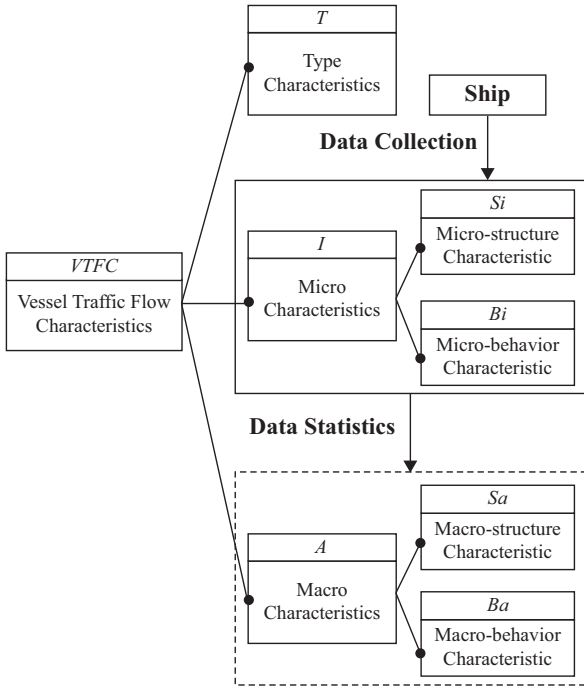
T
Type Characteristics

Ship

Data Collection

VTFC
Vessel Traffic Flow Characteristics

I
Micro Characteristics

Si
Micro-structure Characteristic

Bi
Micro-behavior Characteristic

Data Statistics

A
Macro Characteristics

Sa
Macro-structure Characteristic

Ba
Macro-behavior Characteristic